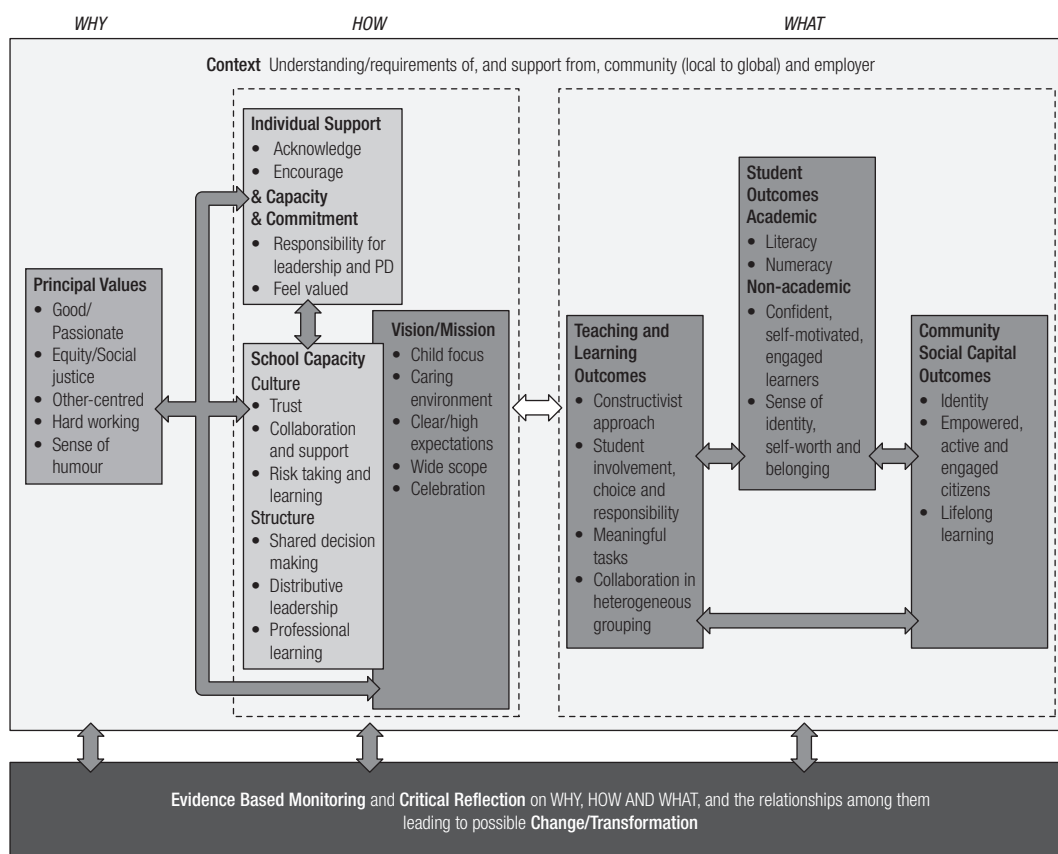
WHY

HOW

WHAT

Context Understanding/requirements of, and support from, community (local to global) and employer

Principal Values
- Good/Passionate
- Equity/Social justice
- Other-centred
- Hard working
- Sense of humour

Individual Support
- Acknowledge
- Encourage

& Capacity & Commitment
- Responsibility for leadership and PD
- Feel valued

School Capacity
Culture
- Trust
- Collaboration and support
- Risk taking and learning

Structure
- Shared decision making
- Distributive leadership
- Professional learning

Vision/Mission
- Child focus
- Caring environment
- Clear/high expectations
- Wide scope
- Celebration

Teaching and Learning Outcomes
- Constructivist approach
- Student involvement, choice and responsibility
- Meaningful tasks
- Collaboration in heterogeneous grouping

Student Outcomes Academic
- Literacy
- Numeracy

Non-academic
- Confident, self-motivated, engaged learners
- Sense of identity, self-worth and belonging

Community Social Capital Outcomes
- Identity
- Empowered, active and engaged citizens
- Lifelong learning

Evidence Based Monitoring and Critical Reflection on WHY, HOW AND WHAT, and the relationships among them leading to possible Change/Transformation